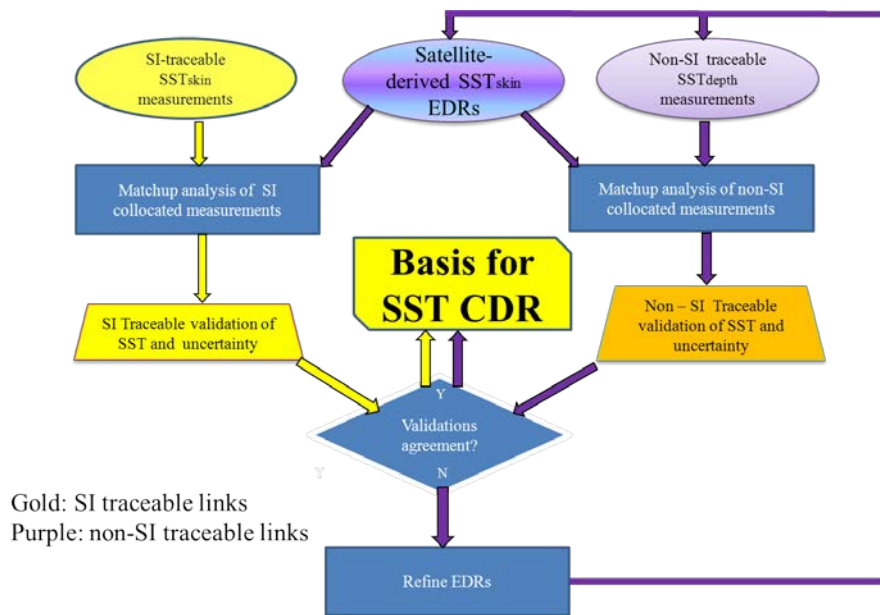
SI-traceable $SST_{skin}$ measurements

Satellite-derived $SST_{skin}$ EDRs

Non-SI traceable $SST_{depth}$ measurements

Matchup analysis of SI collocated measurements

Matchup analysis of non-SI collocated measurements

Basis for SST CDR

SI Traceable validation of SST and uncertainty

Non – SI Traceable validation of SST and uncertainty

Y

Validations agreement?

N

Y

Gold: SI traceable links
Purple: non-SI traceable links

Refine EDRs